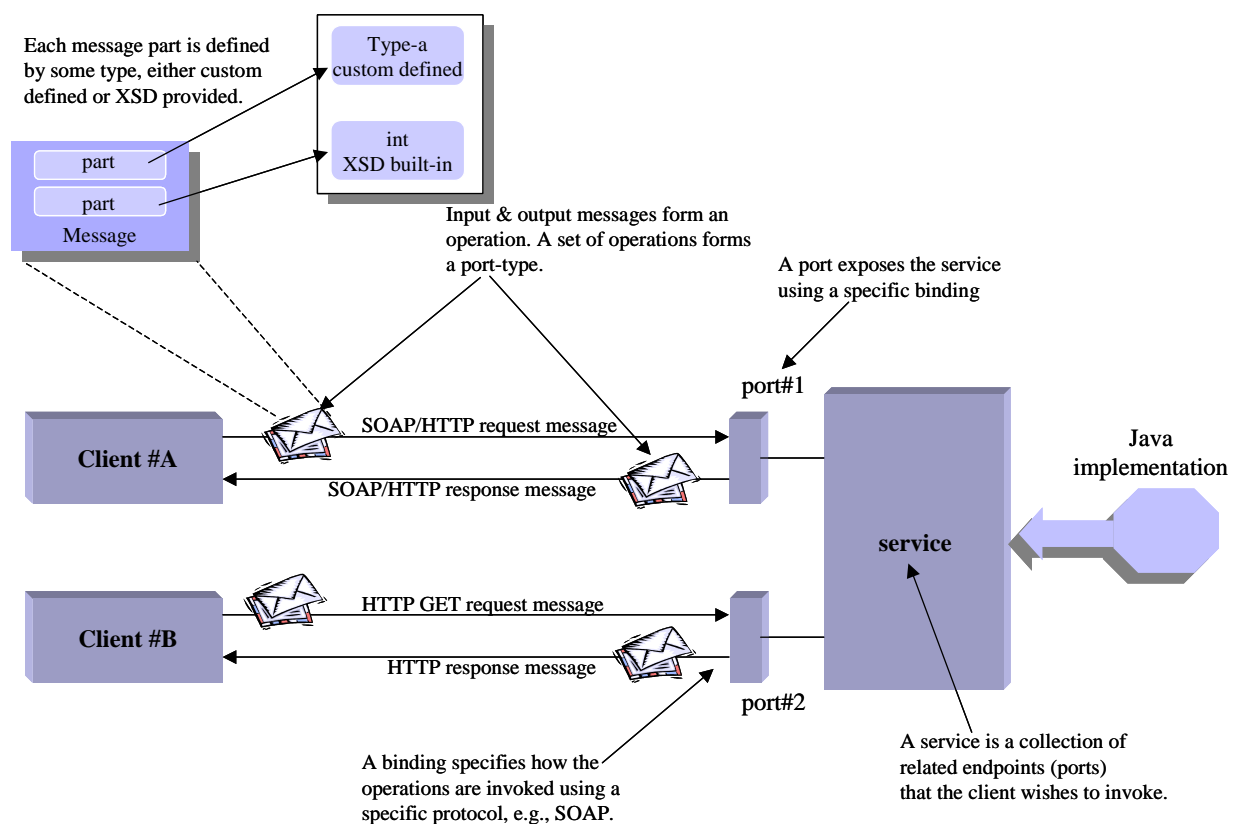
Each message part is defined by some type, either custom defined or XSD provided.

Type-a
custom defined

int
XSD built-in

part
part
Message

Input & output messages form an operation. A set of operations forms a port-type.

A port exposes the service using a specific binding

port#1

SOAP/HTTP request message

Client #A

SOAP/HTTP response message

Java
implementation

service

HTTP GET request message

Client #B

HTTP response message

port#2

A binding specifies how the operations are invoked using a specific protocol, e.g., SOAP.

A service is a collection of related endpoints (ports) that the client wishes to invoke.